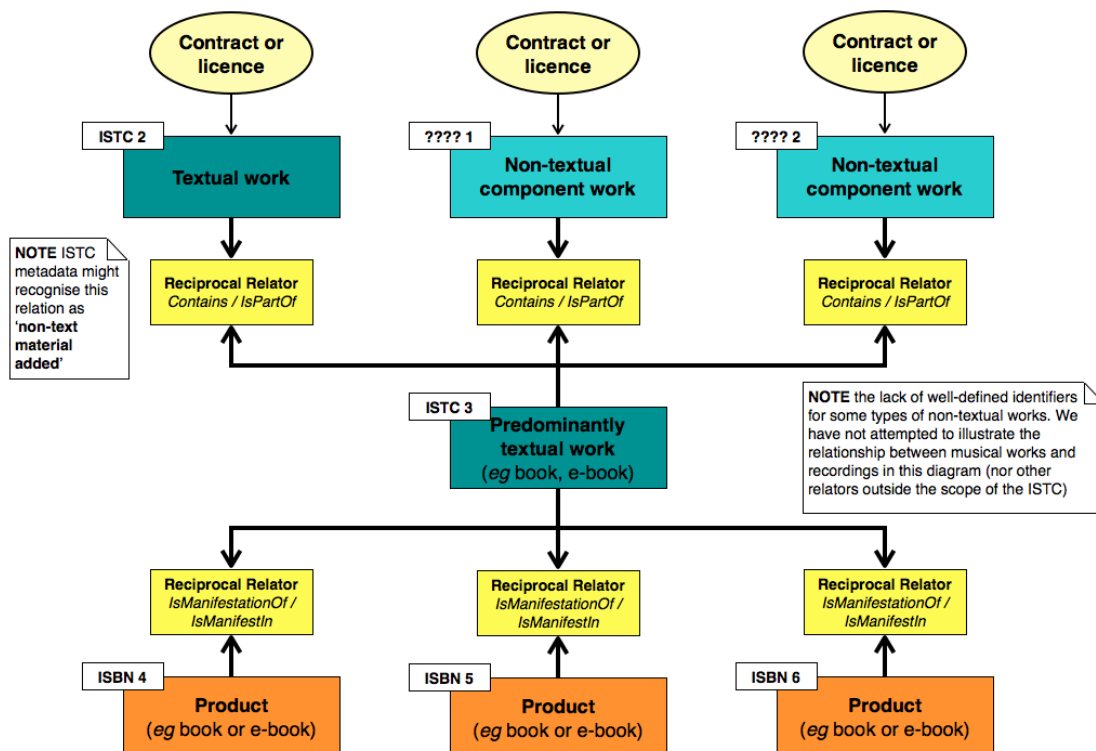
Contract or licence

Contract or licence

Contract or licence

ISTC 2

Textual work

???? 1

Non-textual component work

???? 2

Non-textual component work

**NOTE** ISTC metadata might recognise this relation as **'non-text material added'**

Reciprocal Relator
*Contains / IsPartOf*

Reciprocal Relator
*Contains / IsPartOf*

Reciprocal Relator
*Contains / IsPartOf*

**NOTE** the lack of well-defined identifiers for some types of non-textual works. We have not attempted to illustrate the relationship between musical works and recordings in this diagram (nor other relators outside the scope of the ISTC)

ISTC 3

Predominantly textual work
(*eg* book, e-book)

Reciprocal Relator
*IsManifestationOf / IsManifestIn*

Reciprocal Relator
*IsManifestationOf / IsManifestIn*

Reciprocal Relator
*IsManifestationOf / IsManifestIn*

ISBN 4

Product
(*eg* book or e-book)

ISBN 5

Product
(*eg* book or e-book)

ISBN 6

Product
(*eg* book or e-book)